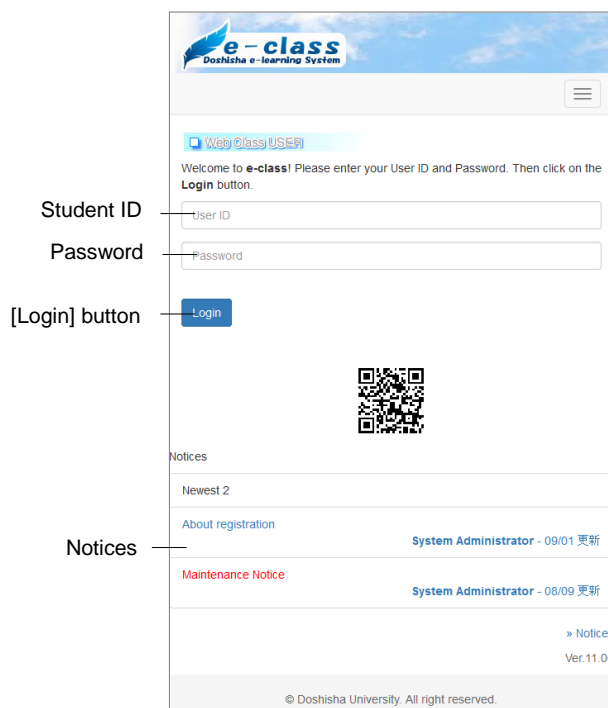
e-class
Doshisha e-learning System

Web Class USER

Welcome to **e-class**! Please enter your User ID and Password. Then click on the **Login** button.

Student ID

User ID

Password

Password

[Login] button

Login

Notices

Newest 2

About registration

System Administrator - 09/01 更新

Notices

Maintenance Notice

System Administrator - 08/09 更新

» Notice

Ver.11.0

© Doshisha University. All right reserved.